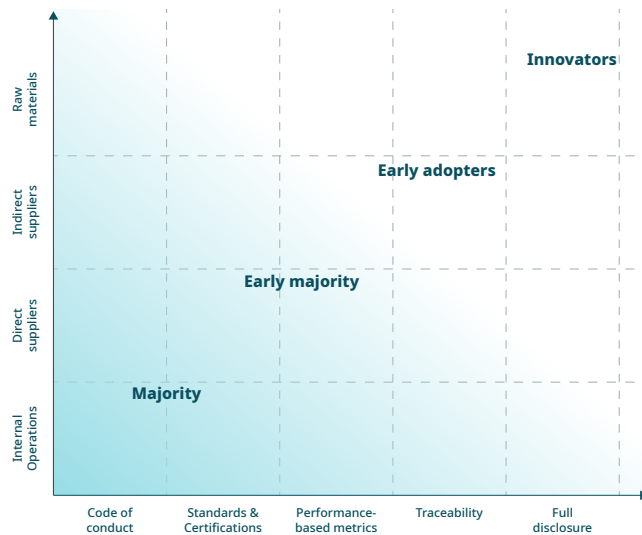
Raw materials

Indirect suppliers

Direct suppliers

Internal Operations

Innovators

Early adopters

Early majority

Majority

Code of conduct

Standards & Certifications

Performance-based metrics

Traceability

Full disclosure